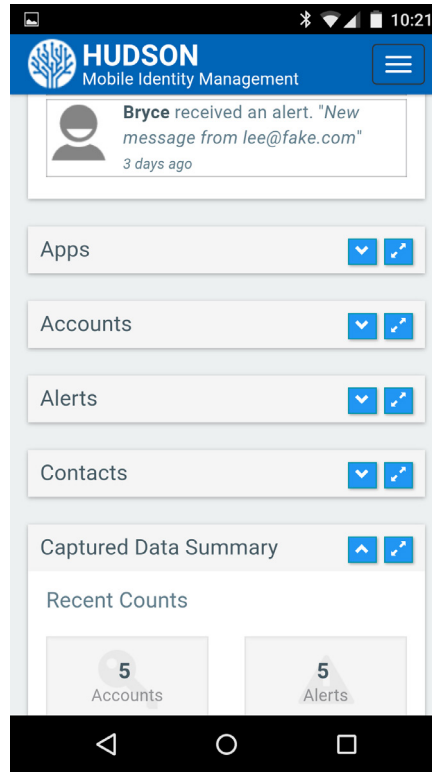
10:21

HUDSON
Mobile Identity Management

Bryce received an alert. "New message from lee@fake.com"
3 days ago

Apps

Accounts

Alerts

Contacts

Captured Data Summary

Recent Counts

5
Accounts

5
Alerts